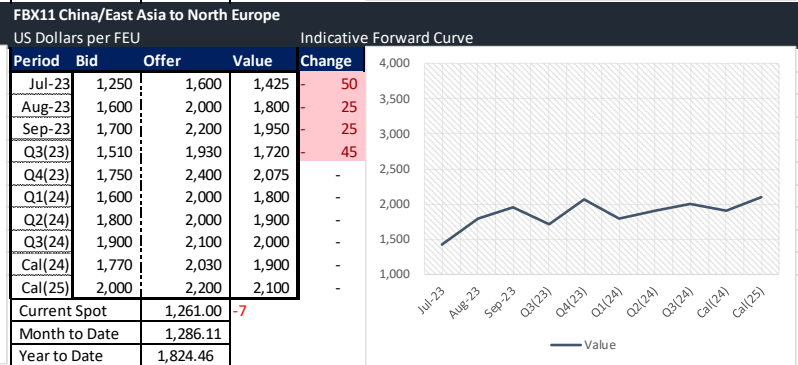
FBX11 China/East Asia to North Europe

US Dollars per FEU

Indicative Forward Curve

| Period | Bid | Offer | Value | Change |
|---|---|---|---|---|
| Jul-23 | 1,250 | 1,600 | 1,425 | - 50 |
| Aug-23 | 1,600 | 2,000 | 1,800 | - 25 |
| Sep-23 | 1,700 | 2,200 | 1,950 | - 25 |
| Q3(23) | 1,510 | 1,930 | 1,720 | - 45 |
| Q4(23) | 1,750 | 2,400 | 2,075 | - |
| Q1(24) | 1,600 | 2,000 | 1,800 | - |
| Q2(24) | 1,800 | 2,000 | 1,900 | - |
| Q3(24) | 1,900 | 2,100 | 2,000 | - |
| Cal(24) | 1,770 | 2,030 | 1,900 | - |
| Cal(25) | 2,000 | 2,200 | 2,100 | - |

| | | |
|---|---|---|
| Current Spot | 1,261.00 | -7 |
| Month to Date | 1,286.11 | |
| Year to Date | 1,824.46 | |

4,000
3,500
3,000
2,500
2,000
1,500
1,000

Jul-23 Aug-23 Sep-23 Q3(23) Q4(23) Q1(24) Q2(24) Q3(24) Cal(24) Cal(25)

Value